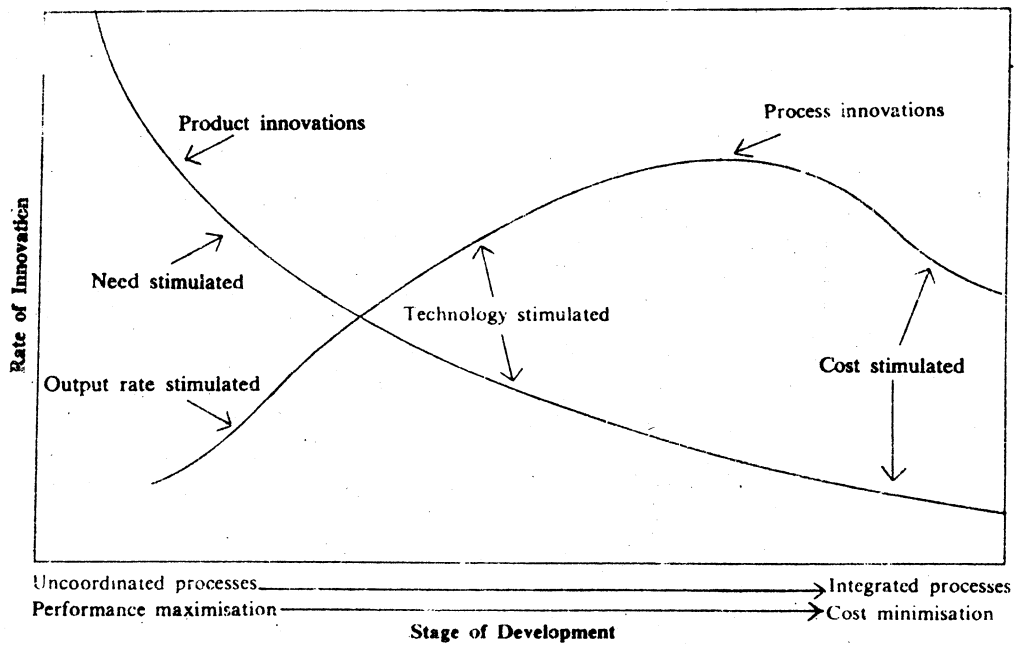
Rate of Innovation

Product innovations

Process innovations

Need stimulated

Technology stimulated

Output rate stimulated

Cost stimulated

Uncoordinated processes → Integrated processes
Performance maximisation → Cost minimisation

Stage of Development